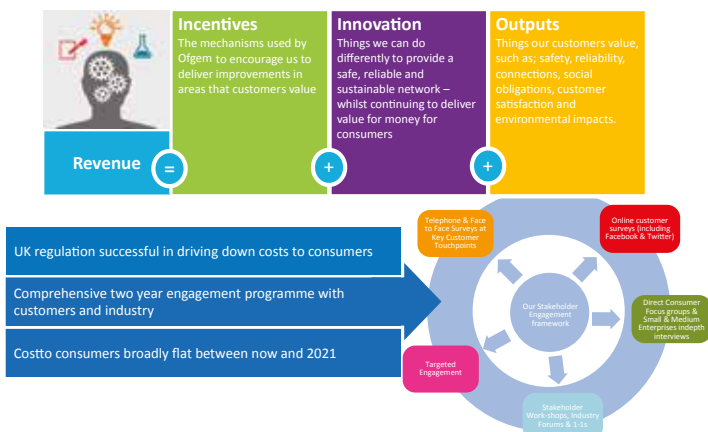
Revenue

=

Incentives

The mechanisms used by Ofgem to encourage us to deliver improvements in areas that customers value

+

Innovation

Things we can do differently to provide a safe, reliable and sustainable network – whilst continuing to deliver value for money for consumers

+

Outputs

Things our customers value, such as; safety, reliability, connections, social obligations, customer satisfaction and environmental impacts.

UK regulation successful in driving down costs to consumers

Comprehensive two year engagement programme with customers and industry

Costto consumers broadly flat between now and 2021

Telephone & Face to Face Surveys at Key Customer Touchpoints

Online customer surveys (including Facebook & Twitter)

Our Stakeholder Engagement framework

Direct Consumer Focus groups & Small & Medium Enterprises indepth interviews

Targeted Engagement

Stakeholder Work shops, Industry Forums & 1-1s